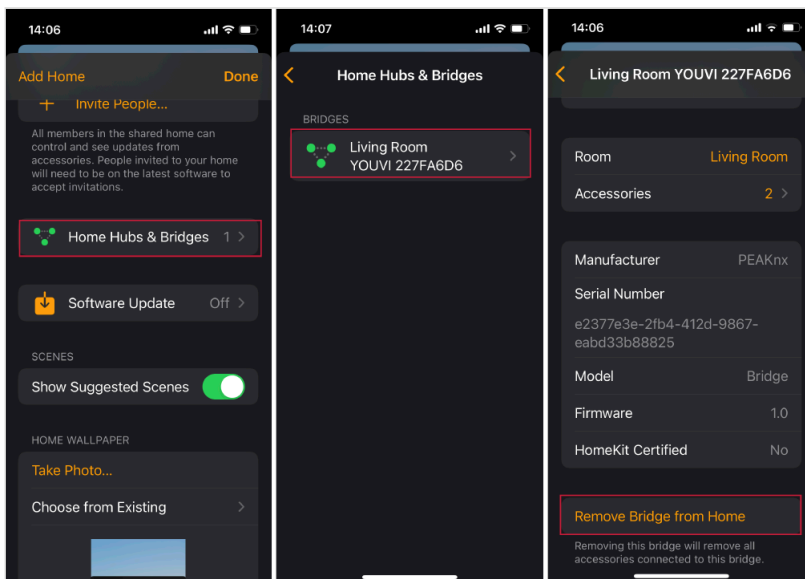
14:06

Add Home

Done

+ Invite People...

All members in the shared home can control and see updates from accessories. People invited to your home will need to be on the latest software to accept invitations.

Home Hubs & Bridges 1 >

Software Update Off >

SCENES

Show Suggested Scenes

HOME WALLPAPER

Take Photo...

Choose from Existing >

14:07

< Home Hubs & Bridges

BRIDGES

Living Room YOUVI 227FA6D6 >

14:06

< Living Room YOUVI 227FA6D6

Room Living Room

Accessories 2 >

Manufacturer PEAKnx

Serial Number

e2377e3e-2fb4-412d-9867-eabd33b88825

Model Bridge

Firmware 1.0

HomeKit Certified No

Remove Bridge from Home

Removing this bridge will remove all accessories connected to this bridge.